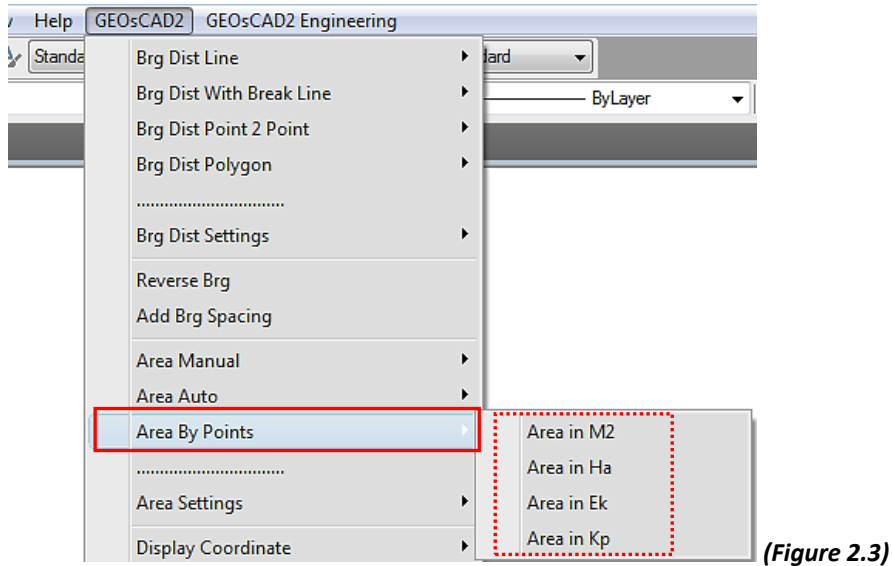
Help GEOsCAD2 GEOsCAD2 Engineering

Standa

dard

ByLayer

Brg Dist Line

Brg Dist With Break Line

Brg Dist Point 2 Point

Brg Dist Polygon

...............................

Brg Dist Settings

Reverse Brg

Add Brg Spacing

Area Manual

Area Auto

Area By Points

...............................

Area Settings

Display Coordinate

Area in M2

Area in Ha

Area in Ek

Area in Kp

(Figure 2.3)